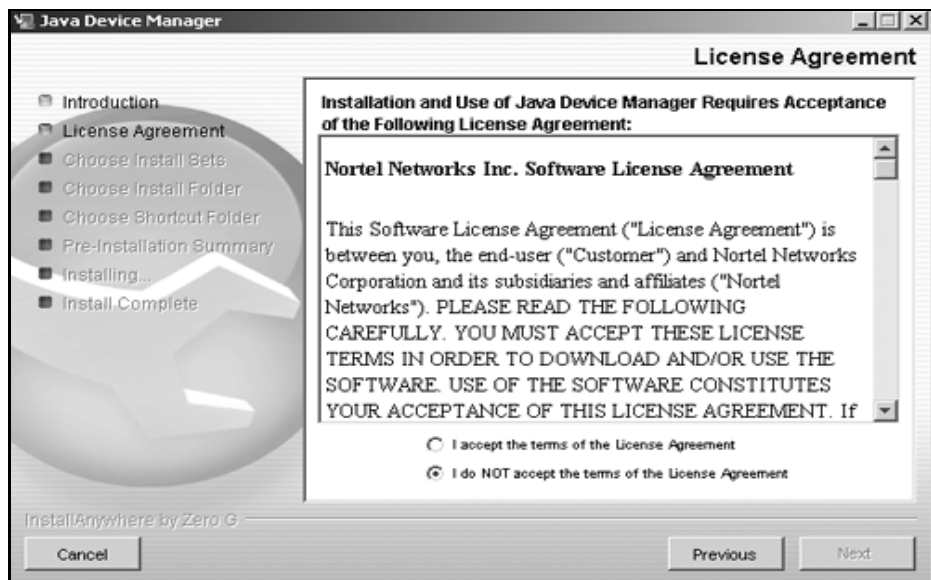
Java Device Manager

License Agreement

Introduction
License Agreement
Choose Install Sets
Choose Install Folder
Choose Shortcut Folder
Pre-Installation Summary
Installing...
Install Complete

Installation and Use of Java Device Manager Requires Acceptance of the Following License Agreement:

Nortel Networks Inc. Software License Agreement

This Software License Agreement ("License Agreement") is between you, the end-user ("Customer") and Nortel Networks Corporation and its subsidiaries and affiliates ("Nortel Networks"). PLEASE READ THE FOLLOWING CAREFULLY. YOU MUST ACCEPT THESE LICENSE TERMS IN ORDER TO DOWNLOAD AND/OR USE THE SOFTWARE. USE OF THE SOFTWARE CONSTITUTES YOUR ACCEPTANCE OF THIS LICENSE AGREEMENT. If

I accept the terms of the License Agreement
I do NOT accept the terms of the License Agreement

InstallAnywhere by Zero G

Cancel
Previous
Next